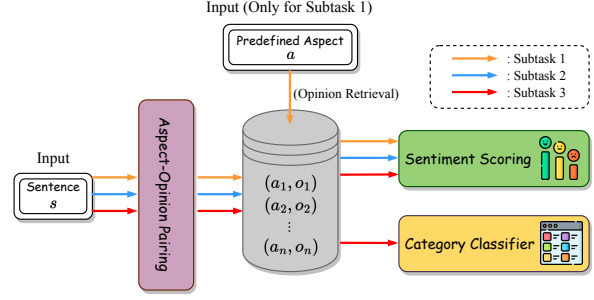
Input (Only for Subtask 1)

Predefined Aspect
$a$

: Subtask 1
: Subtask 2
: Subtask 3

(Opinion Retrieval)

Input

Sentence
$s$

Aspect-Opinion Pairing

$(a_1, o_1)$
$(a_2, o_2)$
$\vdots$
$(a_n, o_n)$

Sentiment Scoring

Category Classifier